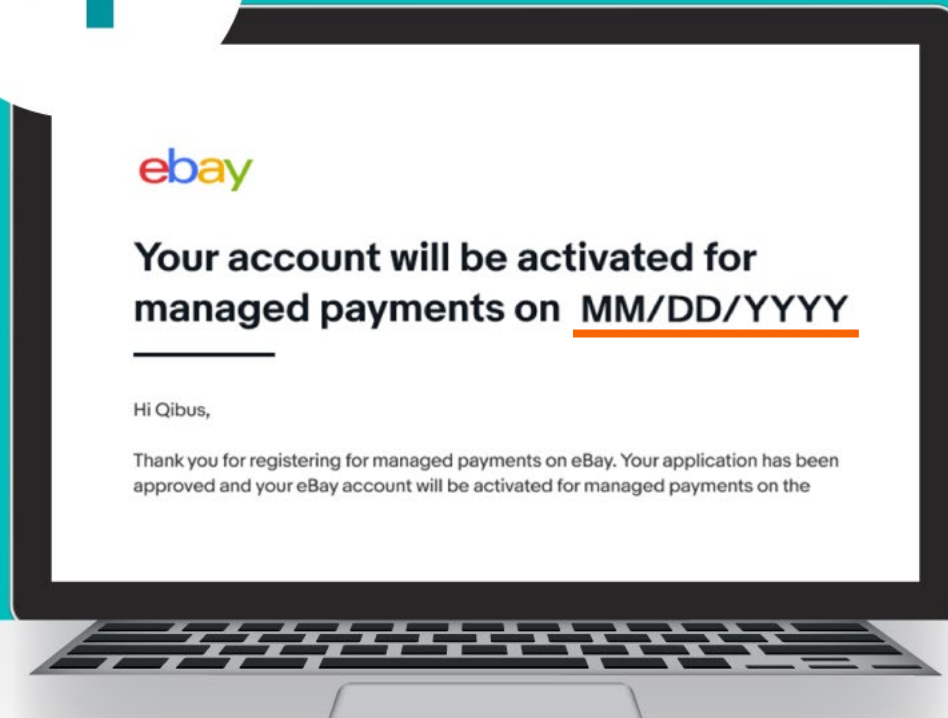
ebay

Your account will be activated for managed payments on MM/DD/YYYY

Hi Qibus,

Thank you for registering for managed payments on eBay. Your application has been approved and your eBay account will be activated for managed payments on the